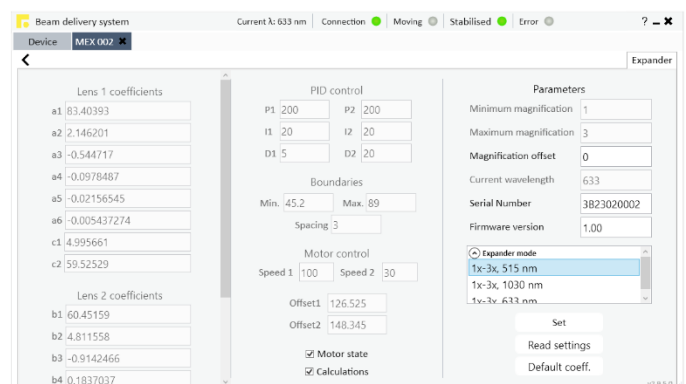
Beam delivery system Current λ: 633 nm Connection Moving Stabilised Error ? _ ✖

Device MEX 002 ✖

<

Expander

Lens 1 coefficients

a1 83.40393
a2 2.146201
a3 -0.544717
a4 -0.0978487
a5 -0.02156545
a6 -0.005437274
c1 4.995661
c2 59.52529

Lens 2 coefficients

b1 60.45159
b2 4.811558
b3 -0.9142466
b4 0.1837037

PID control

P1 200 P2 200
I1 20 I2 20
D1 5 D2 20

Boundaries

Min. 45.2 Max. 89
Spacing 3

Motor control

Speed 1 100 Speed 2 30

Offset1 126.525
Offset2 148.345

☑ Motor state
☑ Calculations

Parameters

Minimum magnification 1
Maximum magnification 3
Magnification offset 0
Current wavelength 633
Serial Number 3B23020002
Firmware version 1.00

Expander mode
1x-3x, 515 nm
1x-3x, 1030 nm
1x-3x, 633 nm

Set
Read settings
Default coeff.